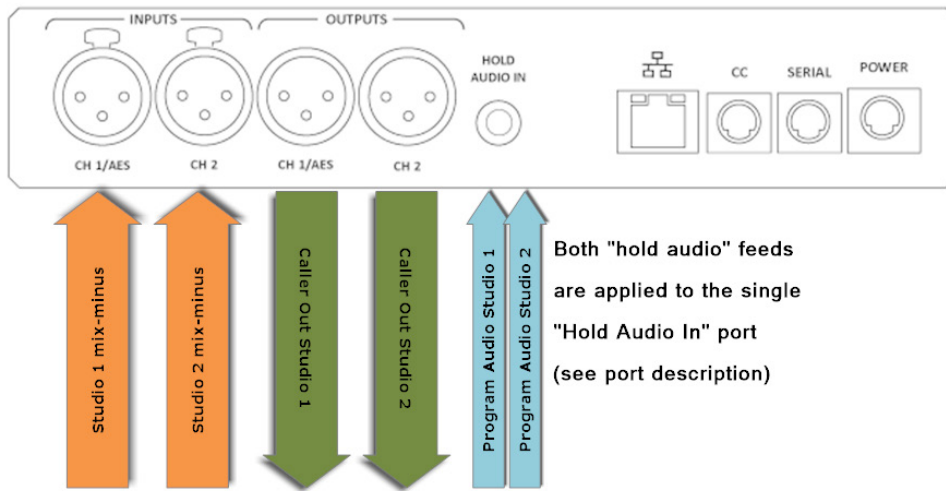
INPUTS

OUTPUTS

HOLD AUDIO IN

CC

SERIAL

POWER

CH 1/AES

CH 2

CH 1/AES

CH 2

Studio 1 mix-minus

Studio 2 mix-minus

Caller Out Studio 1

Caller Out Studio 2

Program Audio Studio 1

Program Audio Studio 2

Both "hold audio" feeds are applied to the single "Hold Audio In" port (see port description)